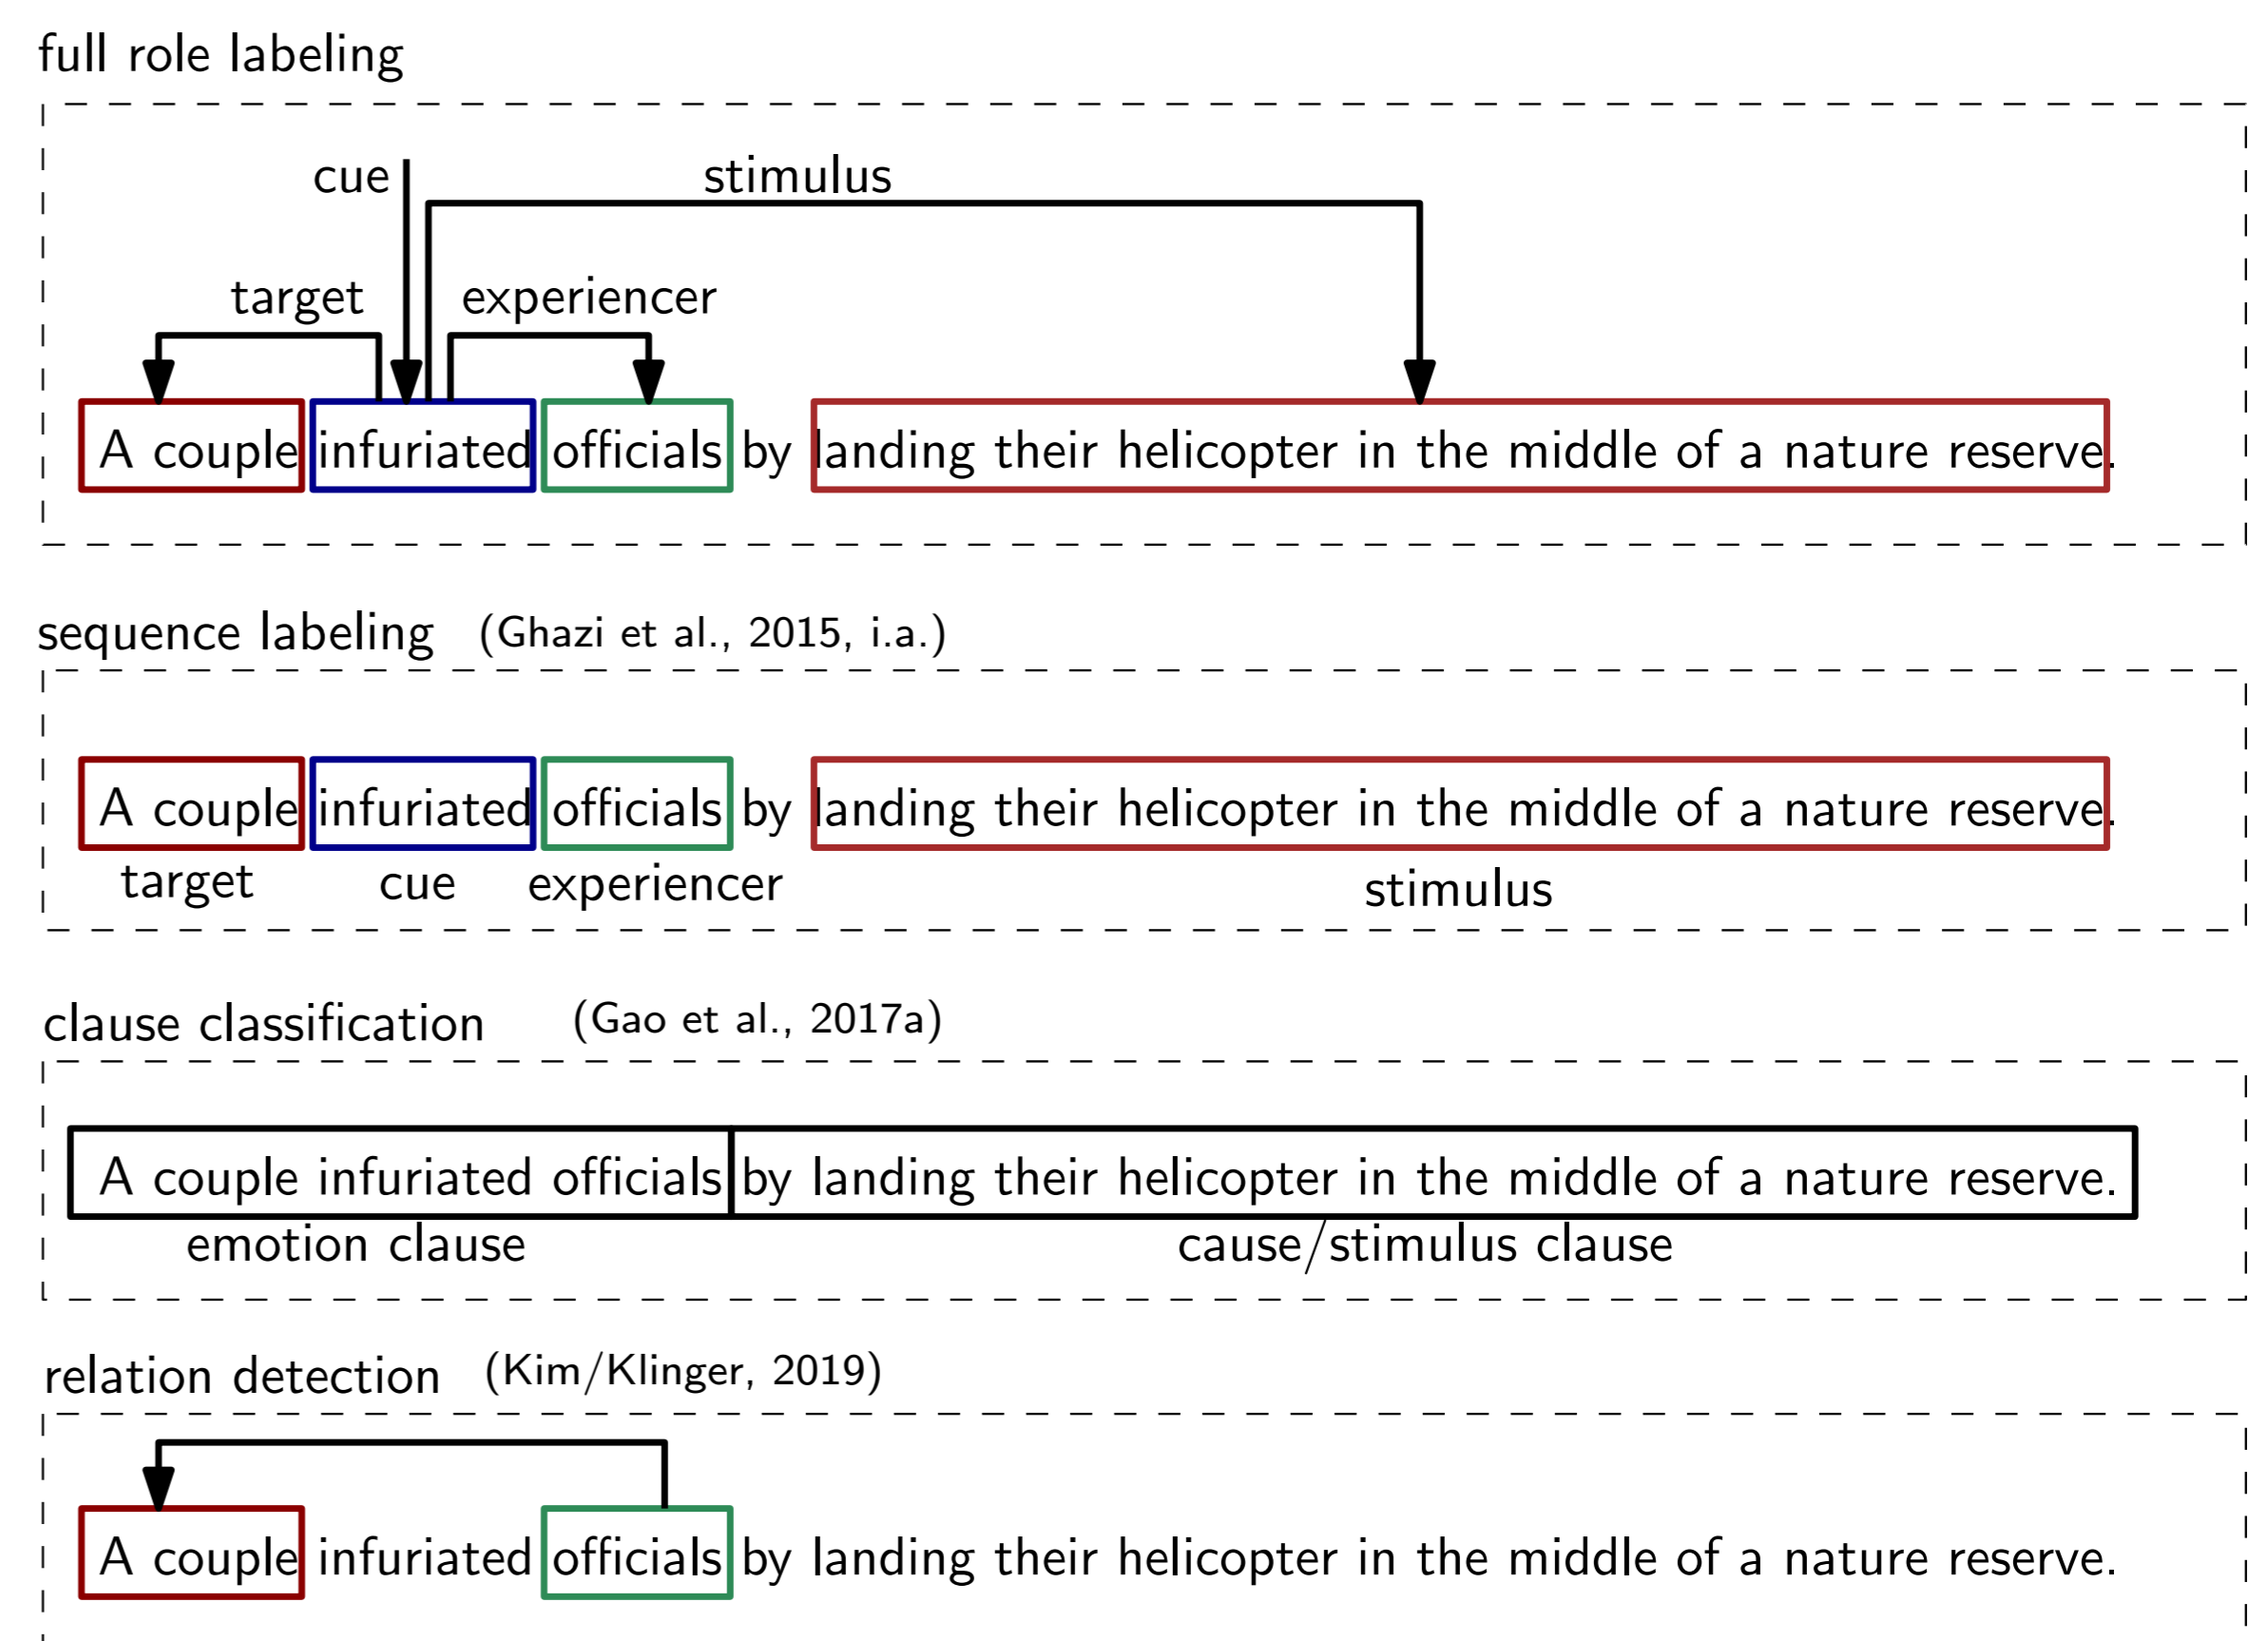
full role labeling

cue stimulus

target experiencer

A couple infuriated officials by landing their helicopter in the middle of a nature reserve.

sequence labeling (Ghazi et al., 2015, i.a.)

A couple infuriated officials by landing their helicopter in the middle of a nature reserve.

target cue experiencer stimulus

clause classification (Gao et al., 2017a)

A couple infuriated officials by landing their helicopter in the middle of a nature reserve.

emotion clause cause/stimulus clause

relation detection (Kim/Klinger, 2019)

A couple infuriated officials by landing their helicopter in the middle of a nature reserve.